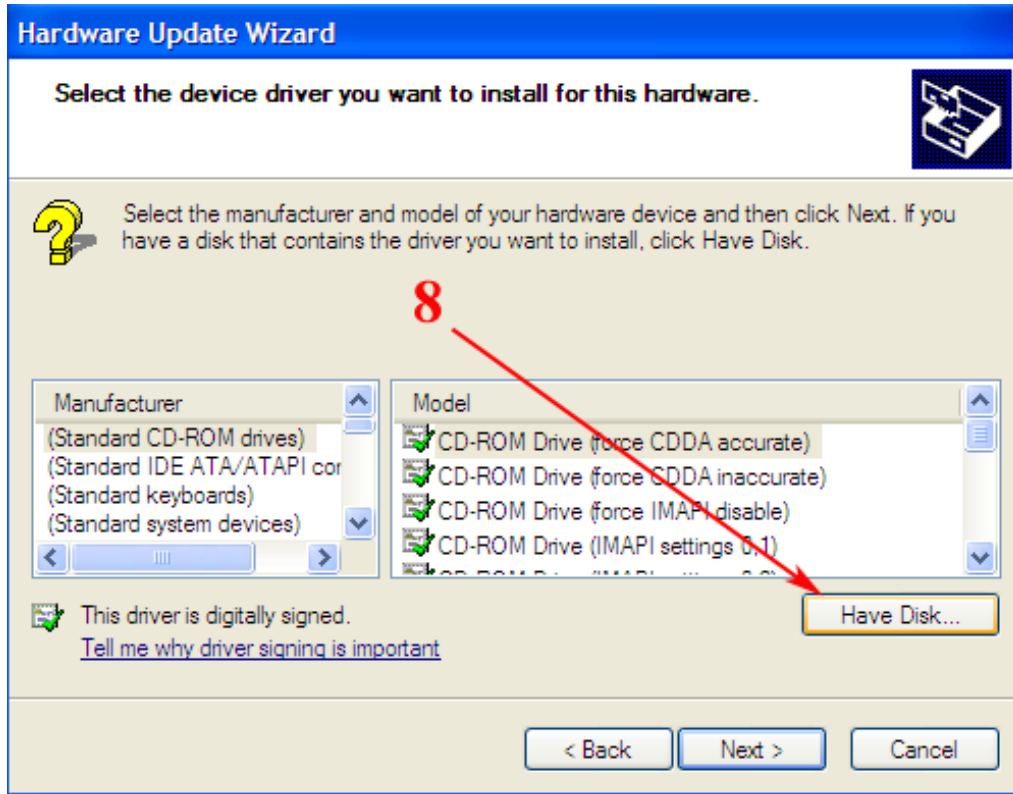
Hardware Update Wizard

Select the device driver you want to install for this hardware.

Select the manufacturer and model of your hardware device and then click Next. If you have a disk that contains the driver you want to install, click Have Disk.

8

Manufacturer
(Standard CD-ROM drives)
(Standard IDE ATA/ATAPI cor
(Standard keyboards)
(Standard system devices)

Model
CD-ROM Drive (force CDDA accurate)
CD-ROM Drive (force CDDA inaccurate)
CD-ROM Drive (force IMAPI disable)
CD-ROM Drive (IMAPI settings 0,1)
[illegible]

This driver is digitally signed.
Tell me why driver signing is important

Have Disk...

< Back Next > Cancel